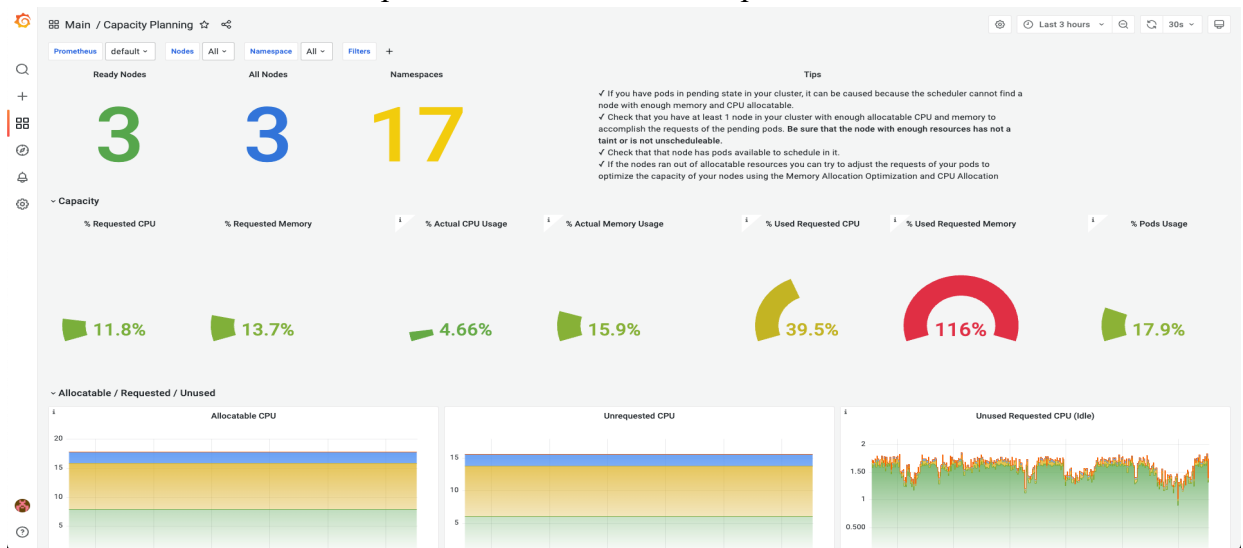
Main / Capacity Planning

Last 3 hours 30s

Prometheus default Nodes All Namespace All Filters +

Ready Nodes
3

All Nodes
3

Namespaces
17

Tips
✓ If you have pods in pending state in your cluster, it can be caused because the scheduler cannot find a node with enough memory and CPU allocatable.
✓ Check that you have at least 1 node in your cluster with enough allocatable CPU and memory to accomplish the requests of the pending pods. **Be sure that the node with enough resources has not a taint or is not unscheduleable.**
✓ Check that that node has pods available to schedule in it.
✓ If the nodes ran out of allocatable resources you can try to adjust the requests of your pods to optimize the capacity of your nodes using the Memory Allocation Optimization and CPU Allocation

Capacity

% Requested CPU
11.8%

% Requested Memory
13.7%

% Actual CPU Usage
4.66%

% Actual Memory Usage
15.9%

% Used Requested CPU
39.5%

% Used Requested Memory
116%

% Pods Usage
17.9%

Allocatable / Requested / Unused

Allocatable CPU
20
15
10
5

Unrequested CPU
15
10
5

Unused Requested CPU (Idle)
2
1.50
1
0.500